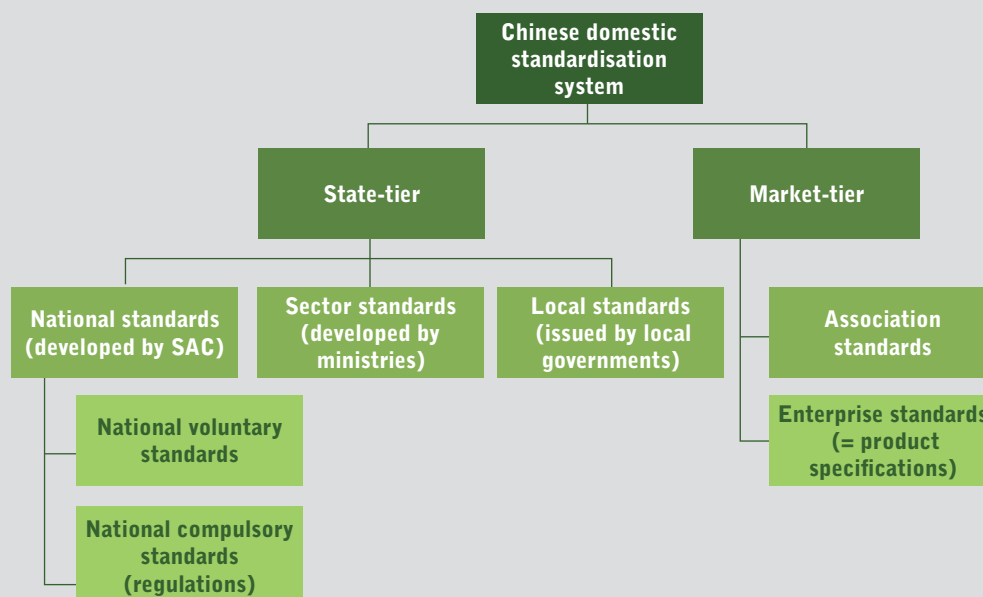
Chinese domestic standardisation system

State-tier

Market-tier

National standards (developed by SAC)

Sector standards (developed by ministries)

Local standards (issued by local governments)

Association standards

National voluntary standards

Enterprise standards (= product specifications)

National compulsory standards (regulations)